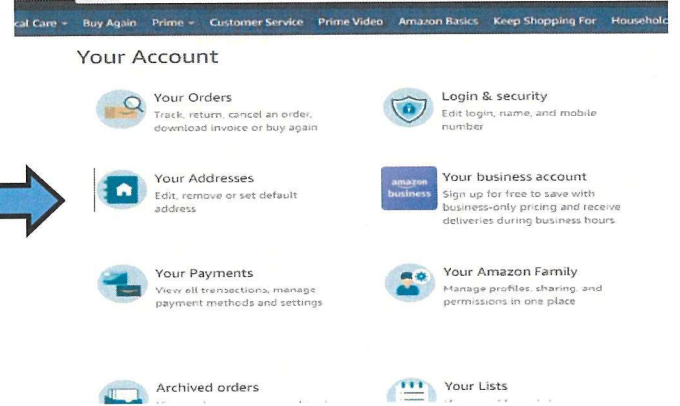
cal Care ▾ Buy Again Prime ▾ Customer Service Prime Video Amazon Basics Keep Shopping For Househol

Your Account

Your Orders
Track, return, cancel an order, download invoice or buy again

Login & security
Edit login, name, and mobile number

Your Addresses
Edit, remove or set default address

amazon business
Your business account
Sign up for free to save with business-only pricing and receive deliveries during business hours

Your Payments
View all transactions, manage payment methods and settings

Your Amazon Family
Manage profiles, sharing, and permissions in one place

Archived orders
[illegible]

Your Lists
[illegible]